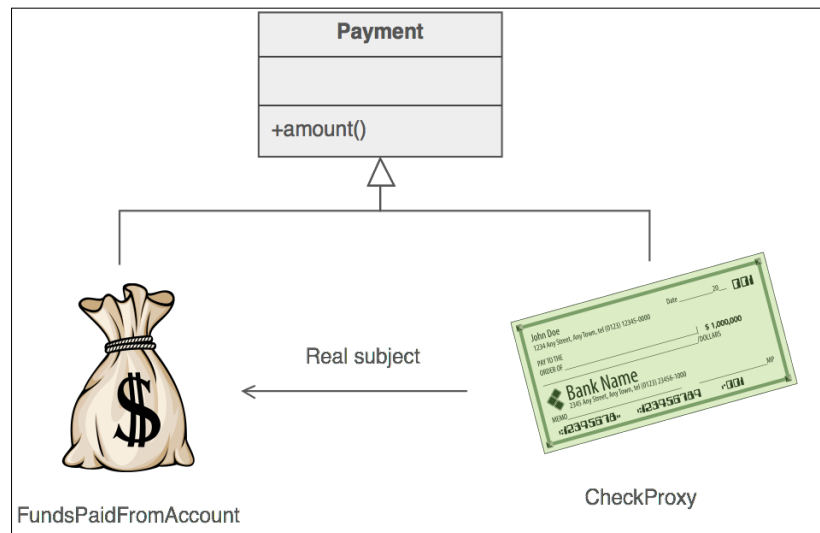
Payment

+amount()

$

Date ____ 20__ 001

John Doe
1234 Any Street, Any Town, tel (0123) 12345-0000

$ 1,000,000

PAY TO THE ORDER OF

/DOLLARS

Bank Name
2345 Any Street, Any Town, tel (0123) 23456-1000

MEMO

MP

⑆123456789⑆ ⑈123456789⑈ ⑆001

Real subject

FundsPaidFromAccount

CheckProxy